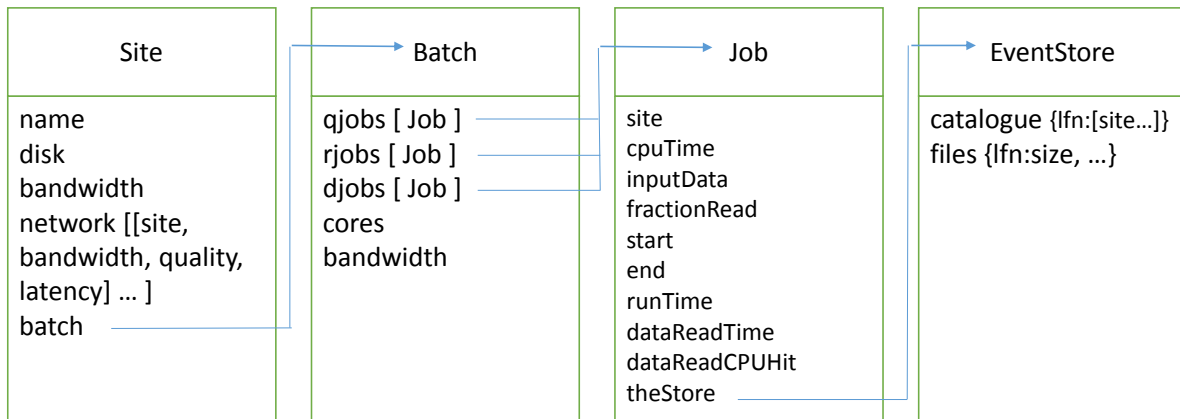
Site

name
disk
bandwidth
network [[site, bandwidth, quality, latency] … ]
batch

Batch

qjobs [ Job ]
rjobs [ Job ]
djobs [ Job ]
cores
bandwidth

Job

site
cpuTime
inputData
fractionRead
start
end
runTime
dataReadTime
dataReadCPUHit
theStore

EventStore

catalogue {lfn:[site…]}
files {lfn:size, …}